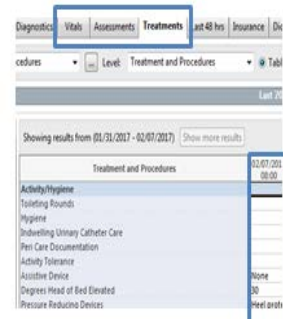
Diagnostics | Vitals | Assessments | Treatments | Last 48 hrs | Insurance | Dic

cedures ▾ ... Level: Treatment and Procedures ▾ Tabl

Last 20

Showing results from (01/31/2017 - 02/07/2017) Show more results

| Treatment and Procedures | 02/07/201 08:00 |
|---|---|
| Activity/Hygiene | |
| Toileting Rounds | |
| Hygiene | |
| Indwelling Urinary Catheter Care | |
| Peri Care Documentation | |
| Activity Tolerance | |
| Assistive Device | None |
| Degrees Head of Bed Elevated | 30 |
| Pressure Reducing Devices | Heel prote |